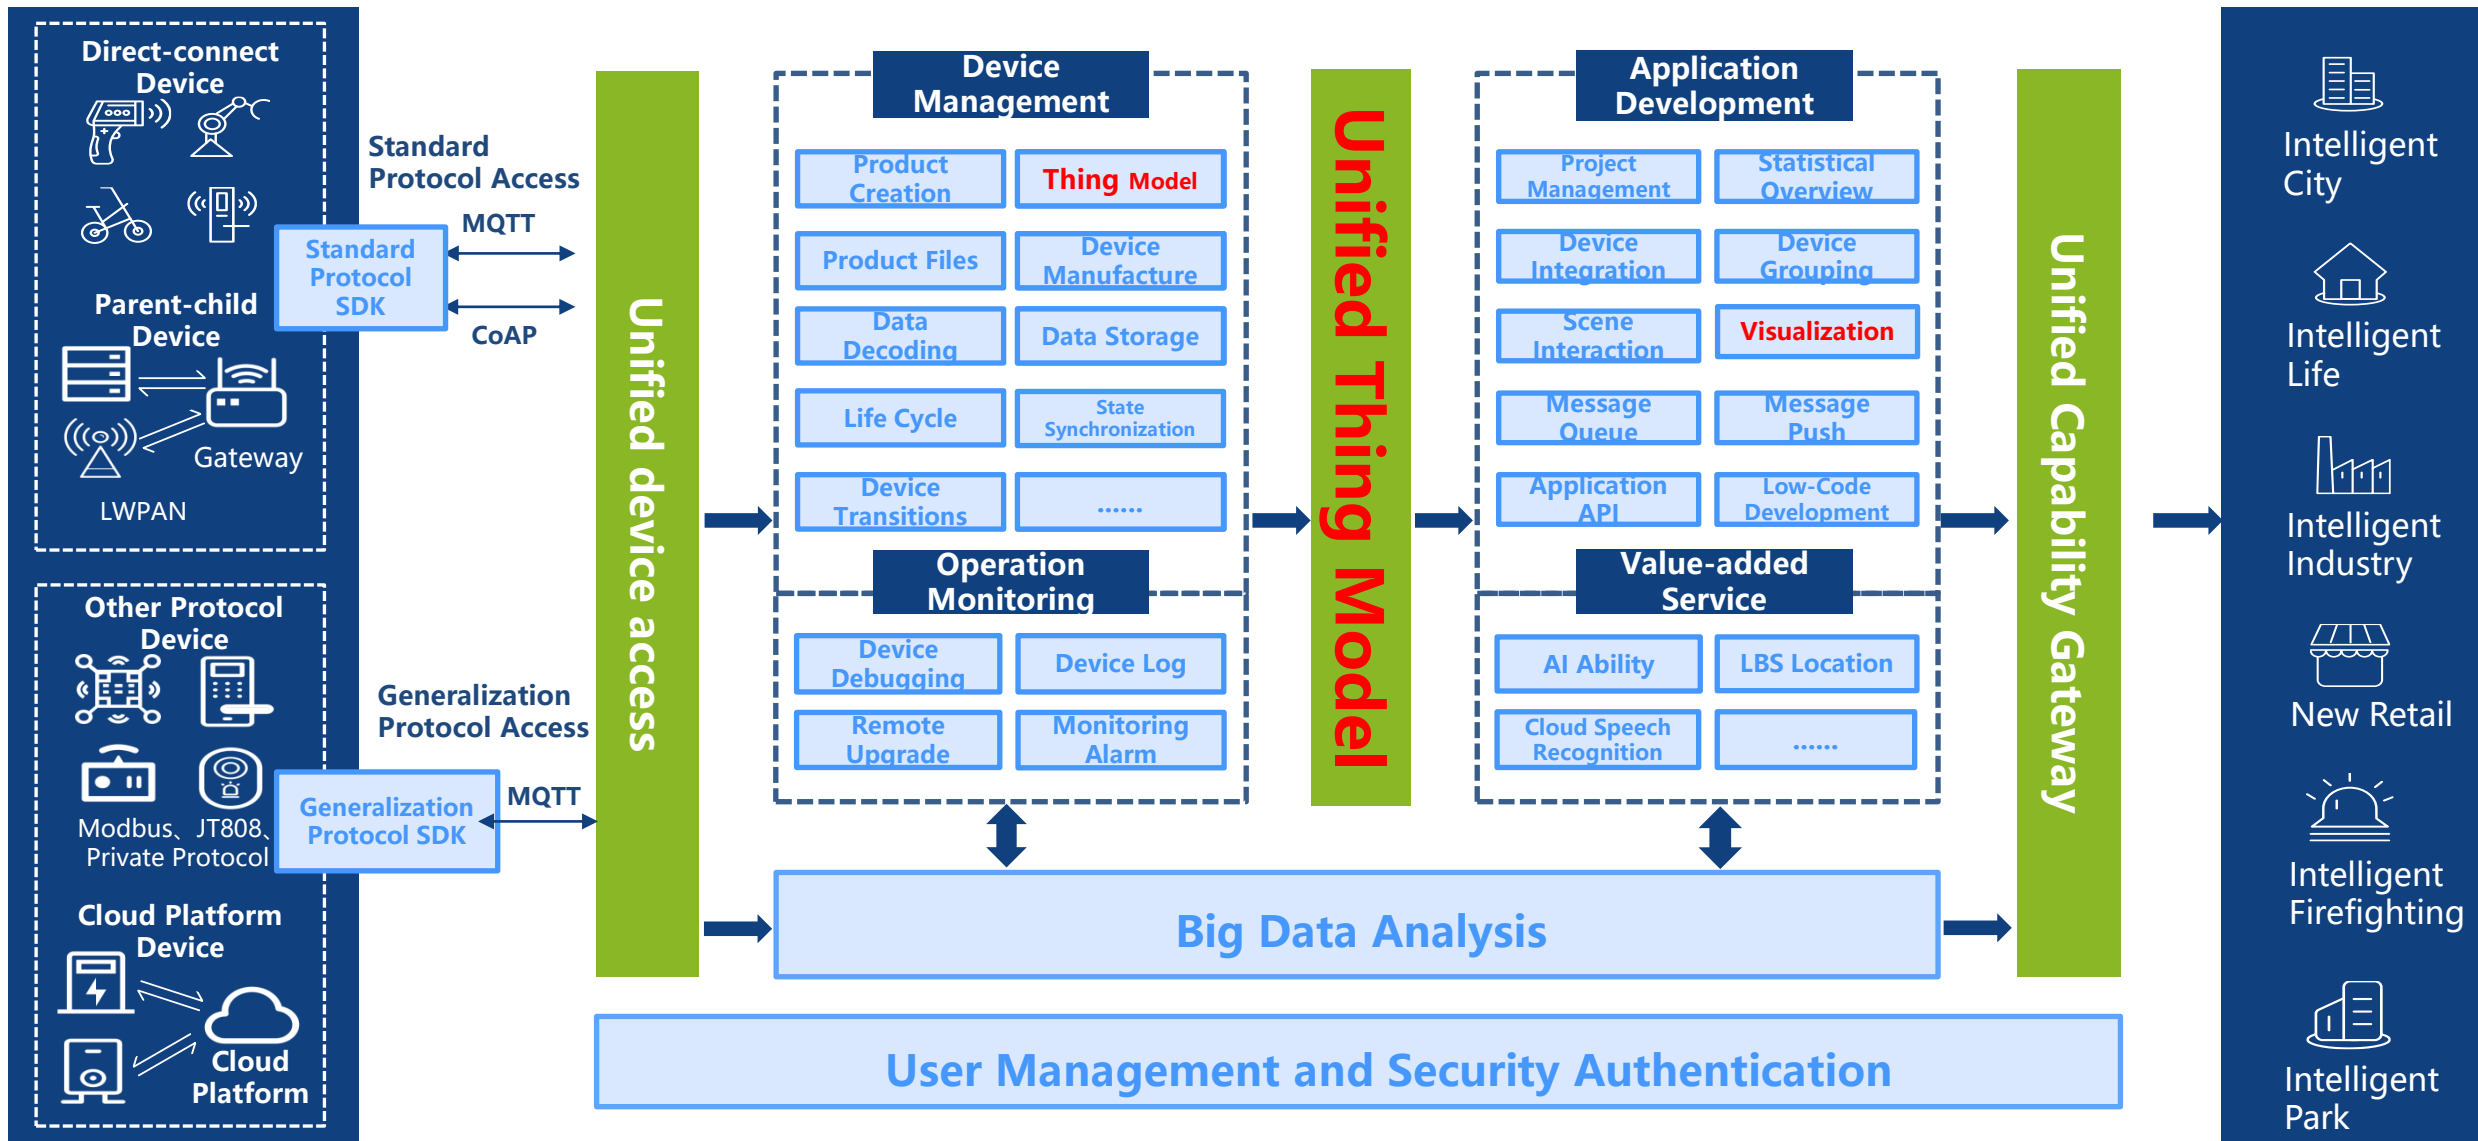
Direct-connect Device

Parent-child Device

Gateway

LWPAN

Standard Protocol SDK

Standard Protocol Access

MQTT

CoAP

Other Protocol Device

Modbus、JT808、Private Protocol

Generalization Protocol SDK

Generalization Protocol Access

MQTT

Cloud Platform Device

Cloud Platform

Unified device access

Device Management

Product Creation

Thing Model

Product Files

Device Manufacture

Data Decoding

Data Storage

Life Cycle

State Synchronization

Device Transitions

......

Operation Monitoring

Device Debugging

Device Log

Remote Upgrade

Monitoring Alarm

Unified Thing Model

Application Development

Project Management

Statistical Overview

Device Integration

Device Grouping

Scene Interaction

Visualization

Message Queue

Message Push

Application API

Low-Code Development

Value-added Service

AI Ability

LBS Location

Cloud Speech Recognition

......

Big Data Analysis

Unified Capability Gateway

User Management and Security Authentication

Intelligent City

Intelligent Life

Intelligent Industry

New Retail

Intelligent Firefighting

Intelligent Park